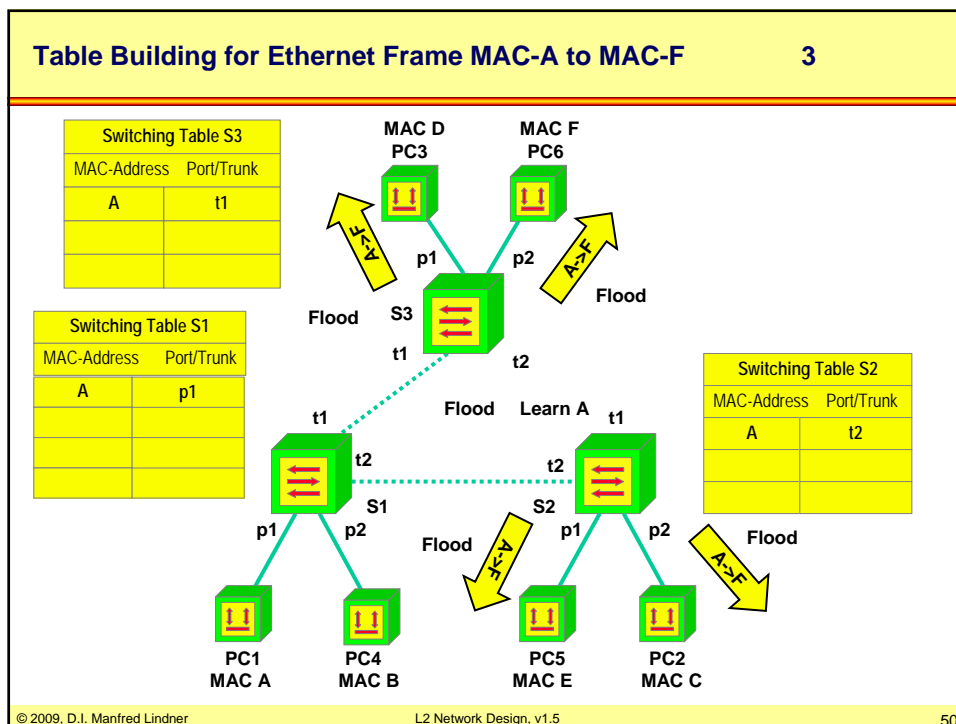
Table Building for Ethernet Frame MAC-A to MAC-F 3

| Switching Table S3 | |
|---|---|
| MAC-Address | Port/Trunk |
| A | t1 |
| | |
| | |

MAC D
PC3

MAC F
PC6

A->F

p1

p2

A->F

Flood

Flood

S3

t1

t2

| Switching Table S1 | |
|---|---|
| MAC-Address | Port/Trunk |
| A | p1 |
| | |
| | |
| | |

| Switching Table S2 | |
|---|---|
| MAC-Address | Port/Trunk |
| A | t2 |
| | |
| | |

Flood Learn A

t1

t1

t2

t2

S1

S2

p1

p2

Flood

A->F

p1

p2

Flood

A->F

PC1
MAC A

PC4
MAC B

PC5
MAC E

PC2
MAC C

© 2009, D.I. Manfred Lindner

L2 Network Design, v1.5

50